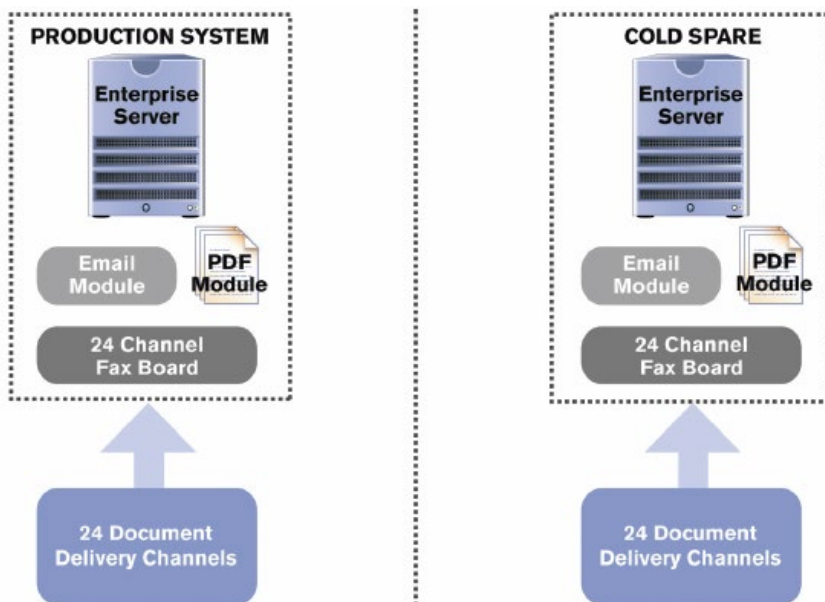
PRODUCTION SYSTEM

Enterprise Server

Email Module

PDF Module

24 Channel Fax Board

24 Document Delivery Channels

COLD SPARE

Enterprise Server

Email Module

PDF Module

24 Channel Fax Board

24 Document Delivery Channels